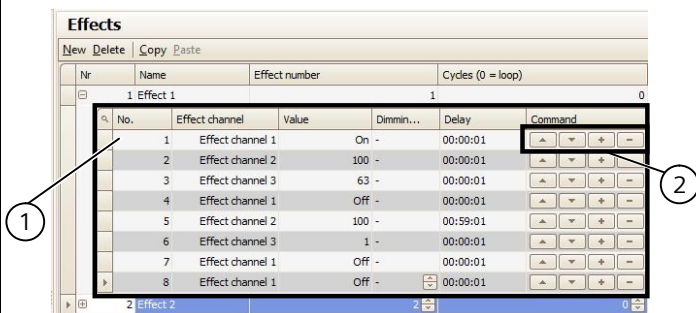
Effects

New Delete | Copy Paste

| Nr | Name | Effect number | Cycles (0 = loop) |
|---|---|---|---|
| 1 | Effect 1 | 1 | 0 |
| 2 | Effect 2 | 2 | 0 |

| No. | Effect channel | Value | Dimmin... | Delay | Command |
|---|---|---|---|---|---|
| 1 | Effect channel 1 | On | - | 00:00:01 | + − |
| 2 | Effect channel 2 | 100 | - | 00:00:01 | + − |
| 3 | Effect channel 3 | 63 | - | 00:00:01 | + − |
| 4 | Effect channel 1 | Off | - | 00:00:01 | + − |
| 5 | Effect channel 2 | 100 | - | 00:59:01 | + − |
| 6 | Effect channel 3 | 1 | - | 00:00:01 | + − |
| 7 | Effect channel 1 | Off | - | 00:00:01 | + − |
| 8 | Effect channel 1 | Off | - | 00:00:01 | + − |

1

2